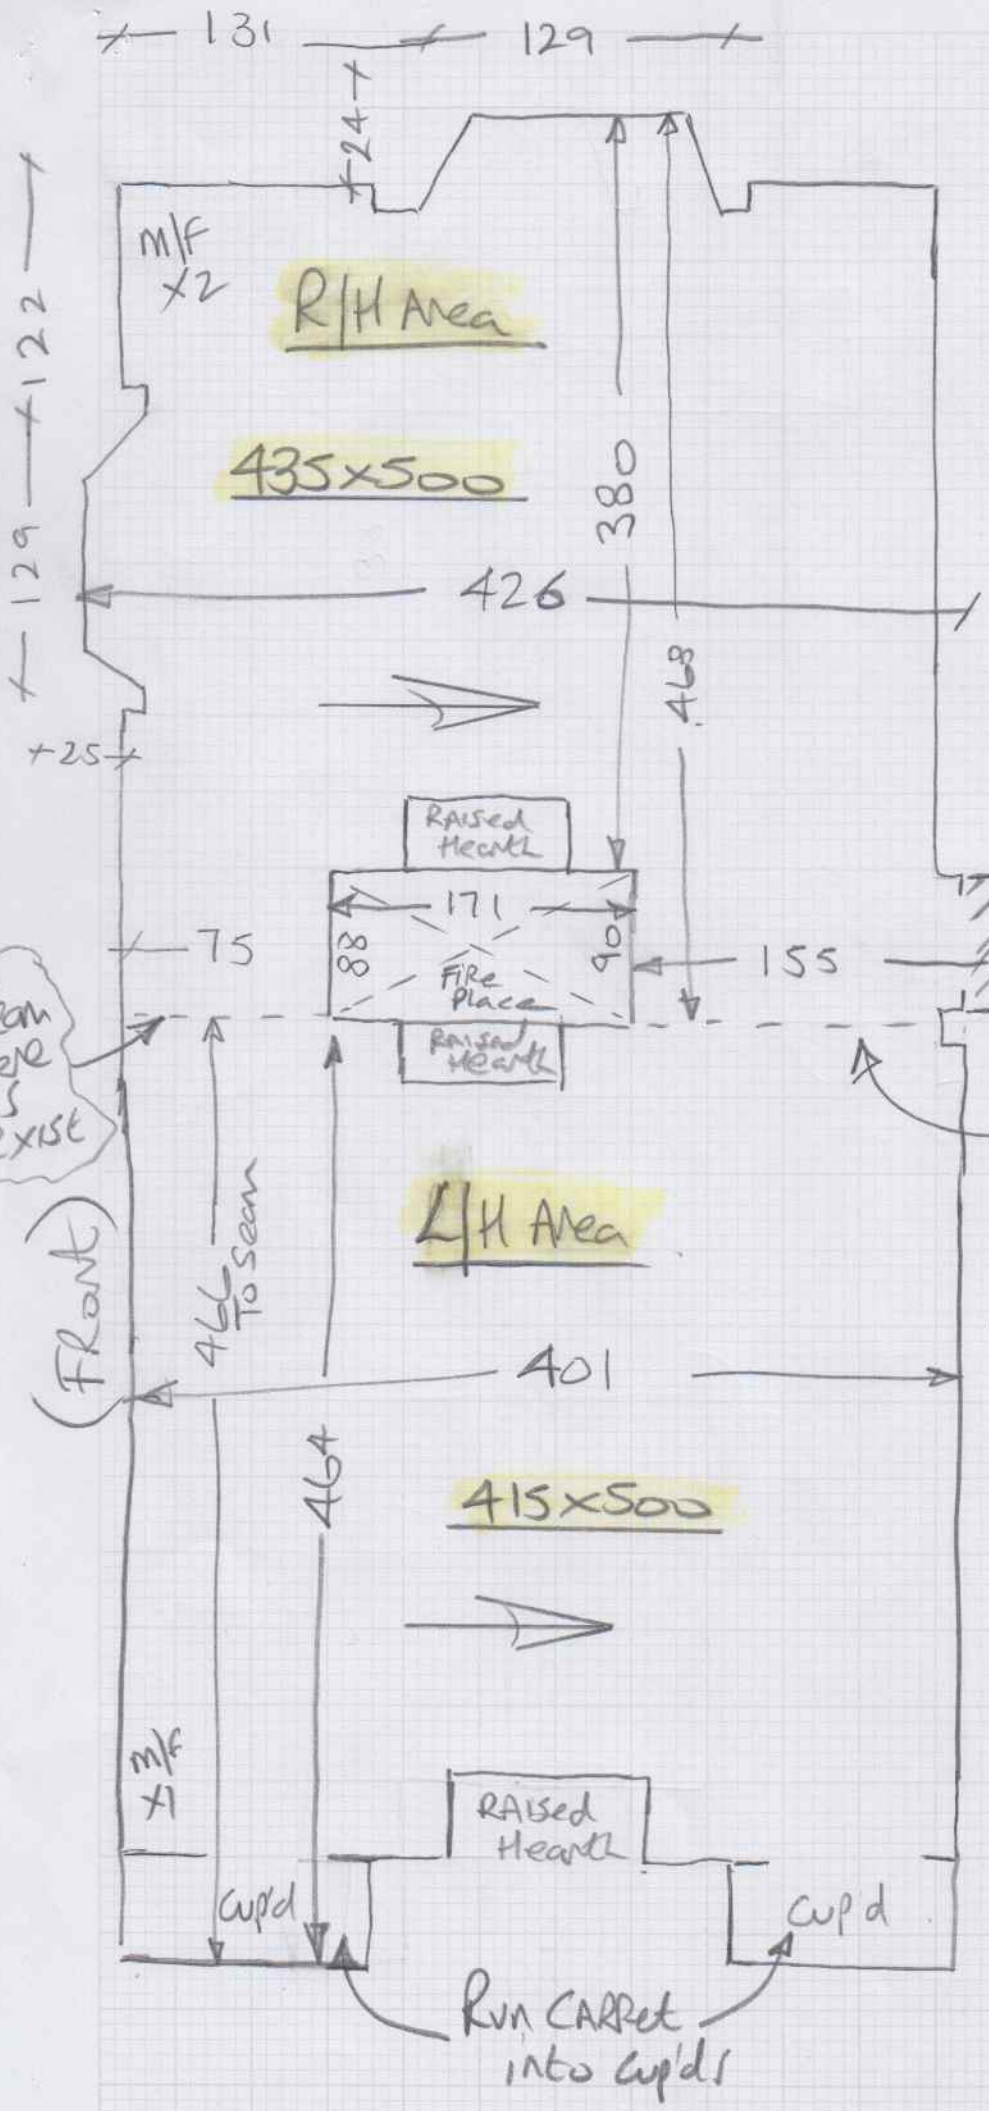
131
129
24
122
129
M/F
X2
R/H Area
435x500
380
426
463
25
Raised Hearth
171
88
90
Fire Place
155
75
Raised Hearth
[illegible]am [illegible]ere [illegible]s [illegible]xist
L/H Area
(Front)
466 To seam
401
464
415x500
m/f
x1
Raised Hearth
Cup'd
Cup'd
Run Carpet into Cup'd's